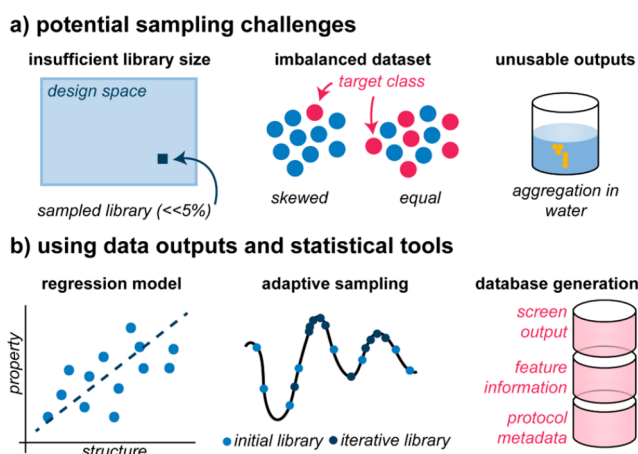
a) potential sampling challenges

insufficient library size

design space

sampled library (<<5%)

imbalanced dataset

target class

skewed

equal

unusable outputs

aggregation in water

b) using data outputs and statistical tools

regression model

property

structure

adaptive sampling

initial library

iterative library

database generation

screen output

feature information

protocol metadata